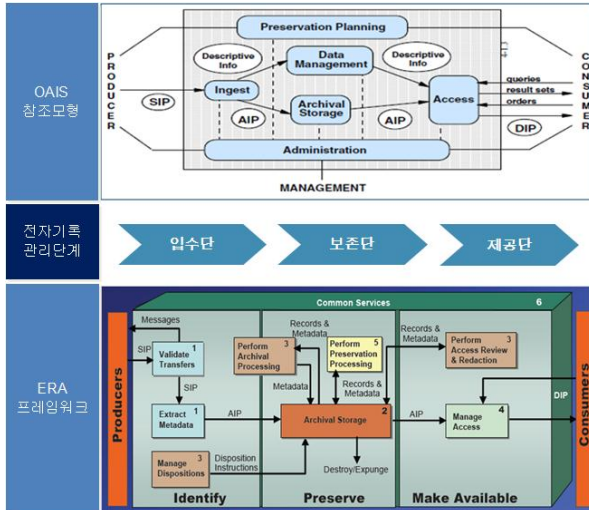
OAIS 참조모형

Preservation Planning

PRODUCER

Descriptive Info

Data Management

Descriptive Info

CONSUMER

SIP

Ingest

Access

queries

result sets

orders

AIP

Archival Storage

AIP

DIP

Administration

MANAGEMENT

전자기록 관리단계

입수단

보존단

제공단

ERA 프레임워크

Common Services

6

Producers

Messages

SIP

Validate Transfers 1

SIP

Extract Metadata 1

AIP

Manage Dispositions 3

Disposition Instructions

Records & Metadata

Perform Archival Processing 3

Perform Preservation Processing 5

Metadata

Records & Metadata

Archival Storage 2

Destroy/Expunge

Records & Metadata

Perform Access Review & Redaction 3

AIP

Manage Access 4

DIP

Consumers

Identify

Preserve

Make Available